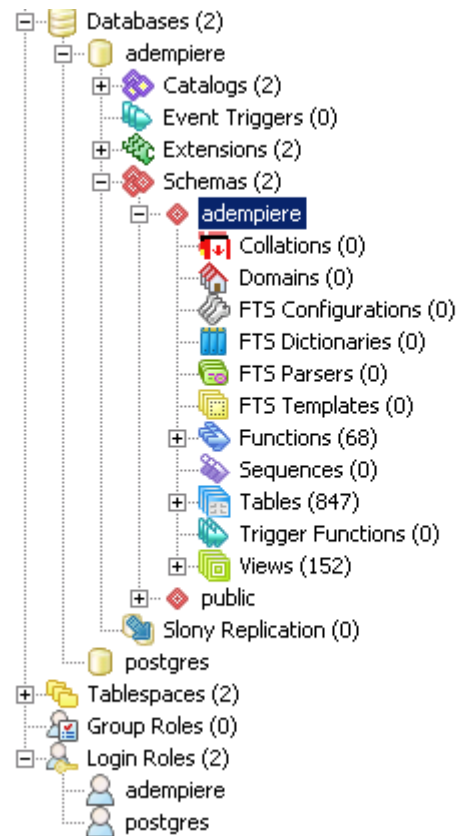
Databases (2)
adempiere
Catalogs (2)
Event Triggers (0)
Extensions (2)
Schemas (2)
adempiere
Collations (0)
Domains (0)
FTS Configurations (0)
FTS Dictionaries (0)
FTS Parsers (0)
FTS Templates (0)
Functions (68)
Sequences (0)
Tables (847)
Trigger Functions (0)
Views (152)
public
Slony Replication (0)
postgres
Tablespaces (2)
Group Roles (0)
Login Roles (2)
adempiere
postgres